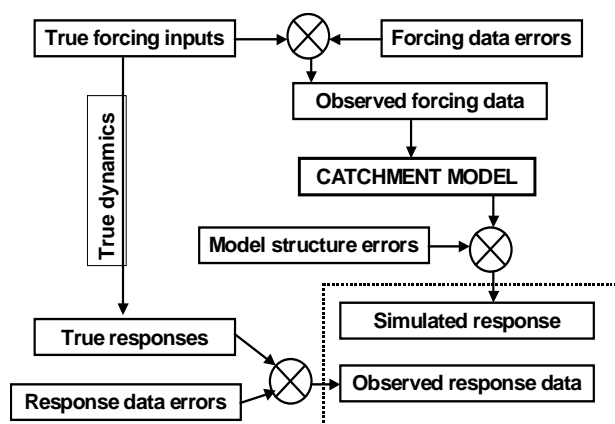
True forcing inputs

Forcing data errors

Observed forcing data

True dynamics

CATCHMENT MODEL

Model structure errors

Simulated response

True responses

Response data errors

Observed response data